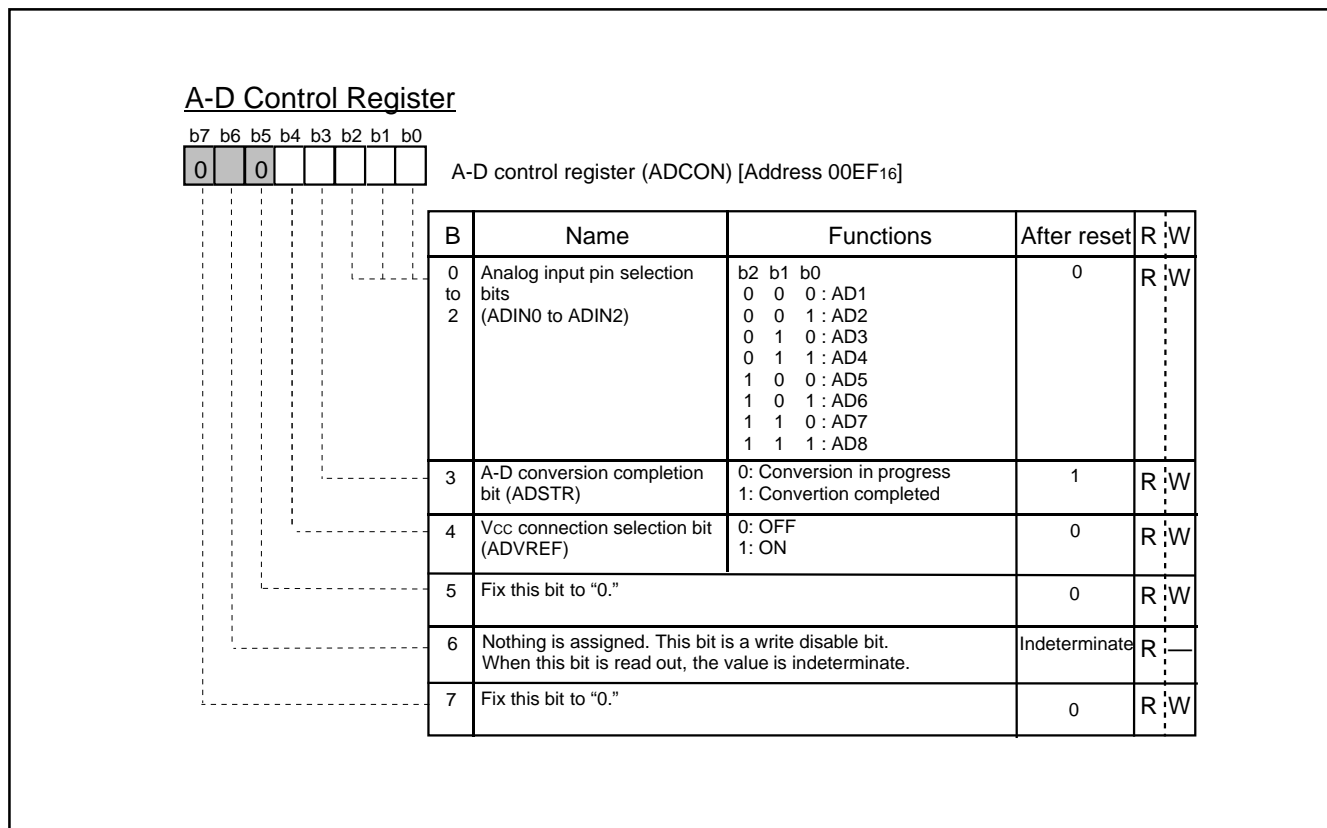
A-D Control Register

b7 b6 b5 b4 b3 b2 b1 b0

0 | | 0 | | | | |

A-D control register (ADCON) [Address 00EF$_{16}$]

| B | Name | Functions | After reset | R | W |
|---|---|---|---|---|---|
| 0 to 2 | Analog input pin selection bits (ADIN0 to ADIN2) | b2 b1 b0<br>0 0 0 : AD1<br>0 0 1 : AD2<br>0 1 0 : AD3<br>0 1 1 : AD4<br>1 0 0 : AD5<br>1 0 1 : AD6<br>1 1 0 : AD7<br>1 1 1 : AD8 | 0 | R | W |
| 3 | A-D conversion completion bit (ADSTR) | 0: Conversion in progress<br>1: Convertion completed | 1 | R | W |
| 4 | Vcc connection selection bit (ADVREF) | 0: OFF<br>1: ON | 0 | R | W |
| 5 | Fix this bit to “0.” | | 0 | R | W |
| 6 | Nothing is assigned. This bit is a write disable bit. When this bit is read out, the value is indeterminate. | | Indeterminate | R | — |
| 7 | Fix this bit to “0.” | | 0 | R | W |